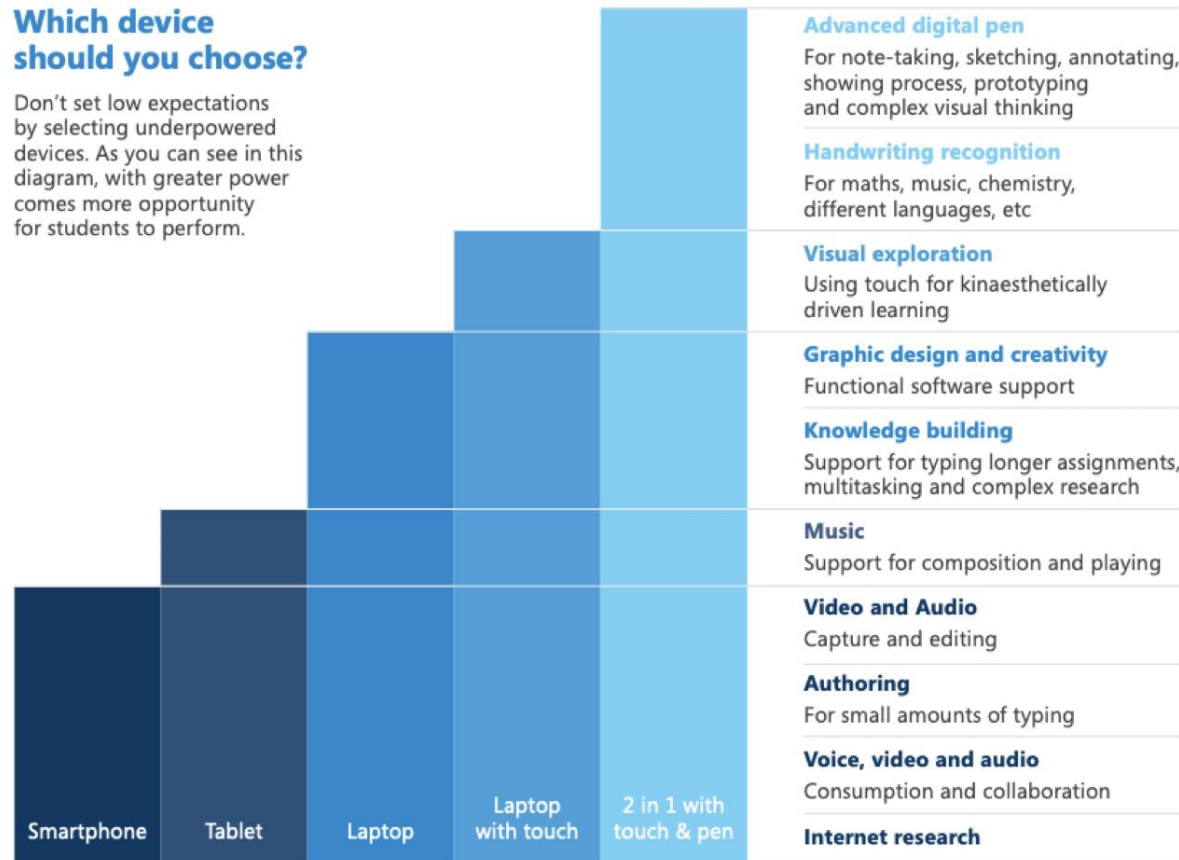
Which device should you choose?

Don’t set low expectations by selecting underpowered devices. As you can see in this diagram, with greater power comes more opportunity for students to perform.

Advanced digital pen
For note-taking, sketching, annotating, showing process, prototyping and complex visual thinking

Handwriting recognition
For maths, music, chemistry, different languages, etc

Visual exploration
Using touch for kinaesthetically driven learning

Graphic design and creativity
Functional software support

Knowledge building
Support for typing longer assignments, multitasking and complex research

Music
Support for composition and playing

Video and Audio
Capture and editing

Authoring
For small amounts of typing

Voice, video and audio
Consumption and collaboration

Internet research

Smartphone

Tablet

Laptop

Laptop with touch

2 in 1 with touch & pen